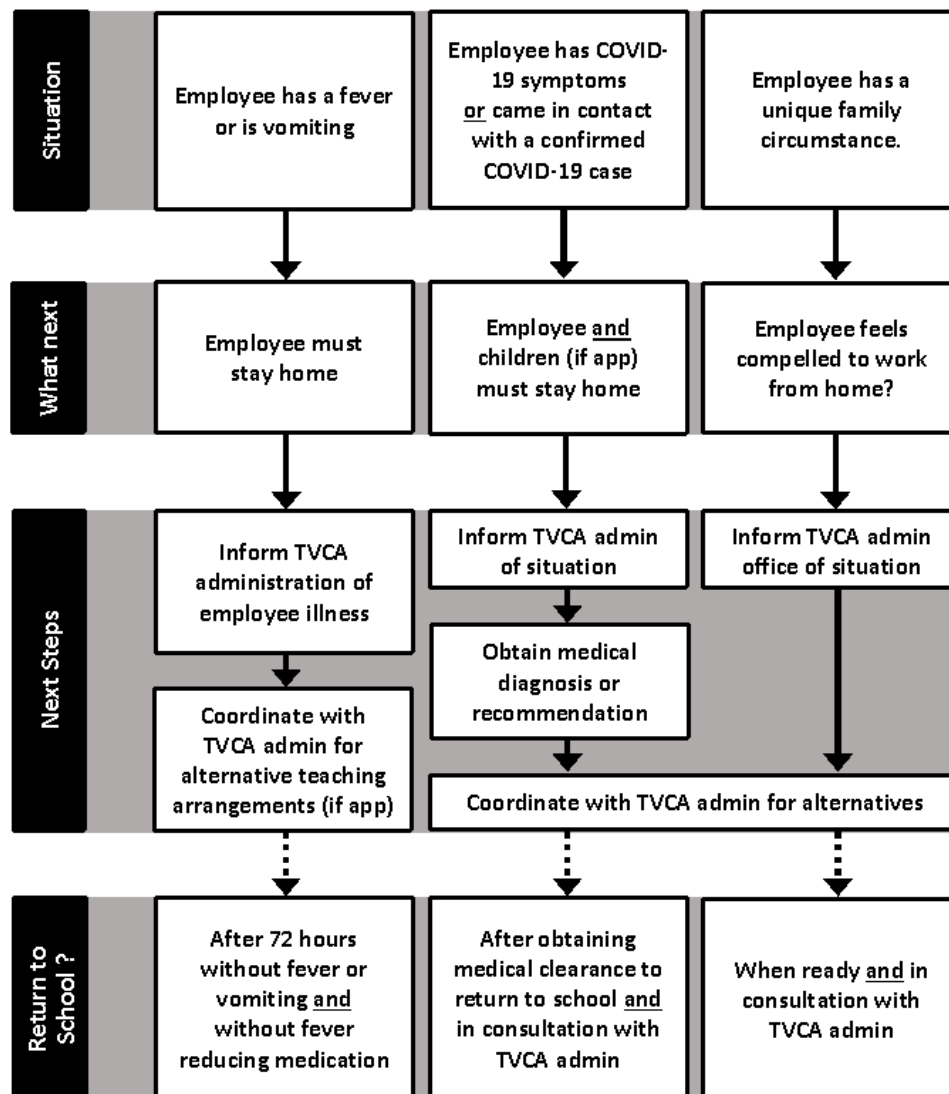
Situation

Employee has a fever or is vomiting

Employee has COVID-19 symptoms or came in contact with a confirmed COVID-19 case

Employee has a unique family circumstance.

What next

Employee must stay home

Employee and children (if app) must stay home

Employee feels compelled to work from home?

Next Steps

Inform TVCA administration of employee illness

Coordinate with TVCA admin for alternative teaching arrangements (if app)

Inform TVCA admin of situation

Obtain medical diagnosis or recommendation

Inform TVCA admin office of situation

Coordinate with TVCA admin for alternatives

Return to School ?

After 72 hours without fever or vomiting and without fever reducing medication

After obtaining medical clearance to return to school and in consultation with TVCA admin

When ready and in consultation with TVCA admin